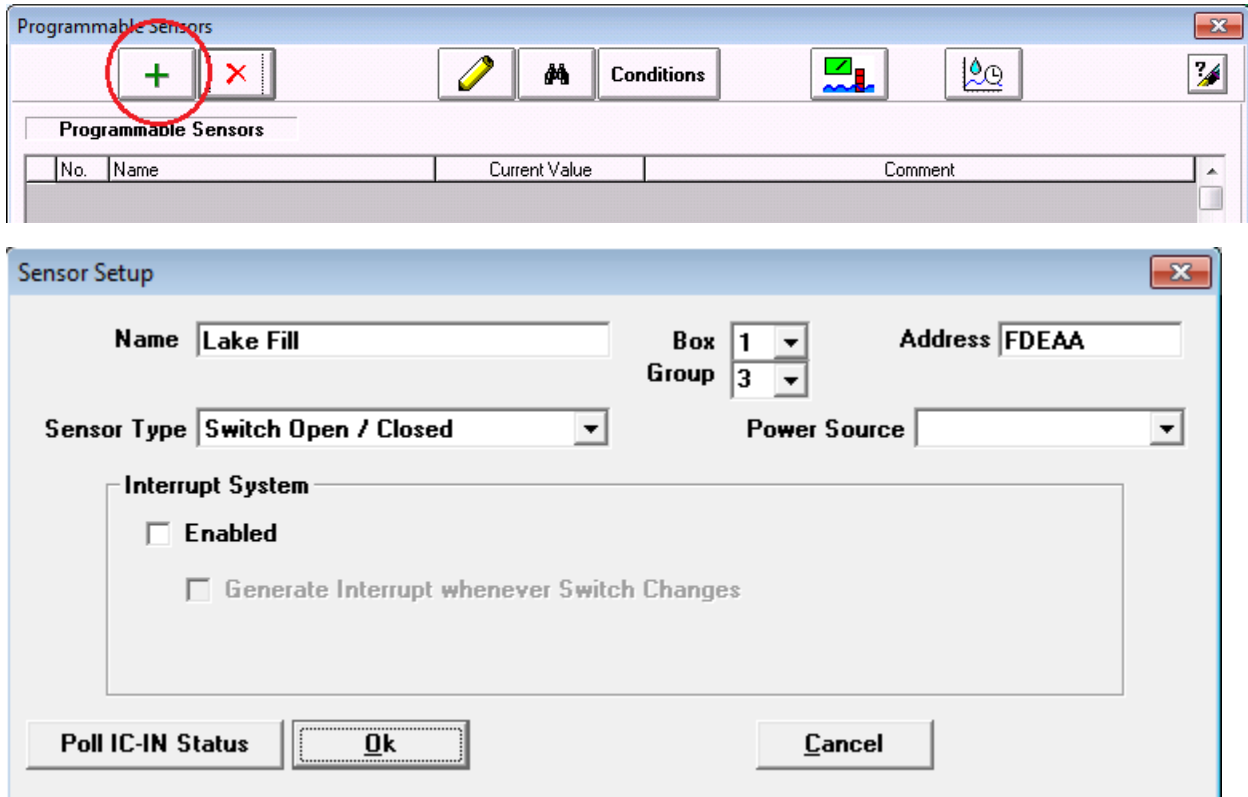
Programmable Sensors

+ ×

Conditions

Programmable Sensors

| No. | Name | Current Value | Comment |
|---|---|---|---|

Sensor Setup

Name Lake Fill

Box 1
Group 3

Address FDEAA

Sensor Type Switch Open / Closed

Power Source

Interrupt System

Enabled

Generate Interrupt whenever Switch Changes

Poll IC-IN Status

Ok

Cancel